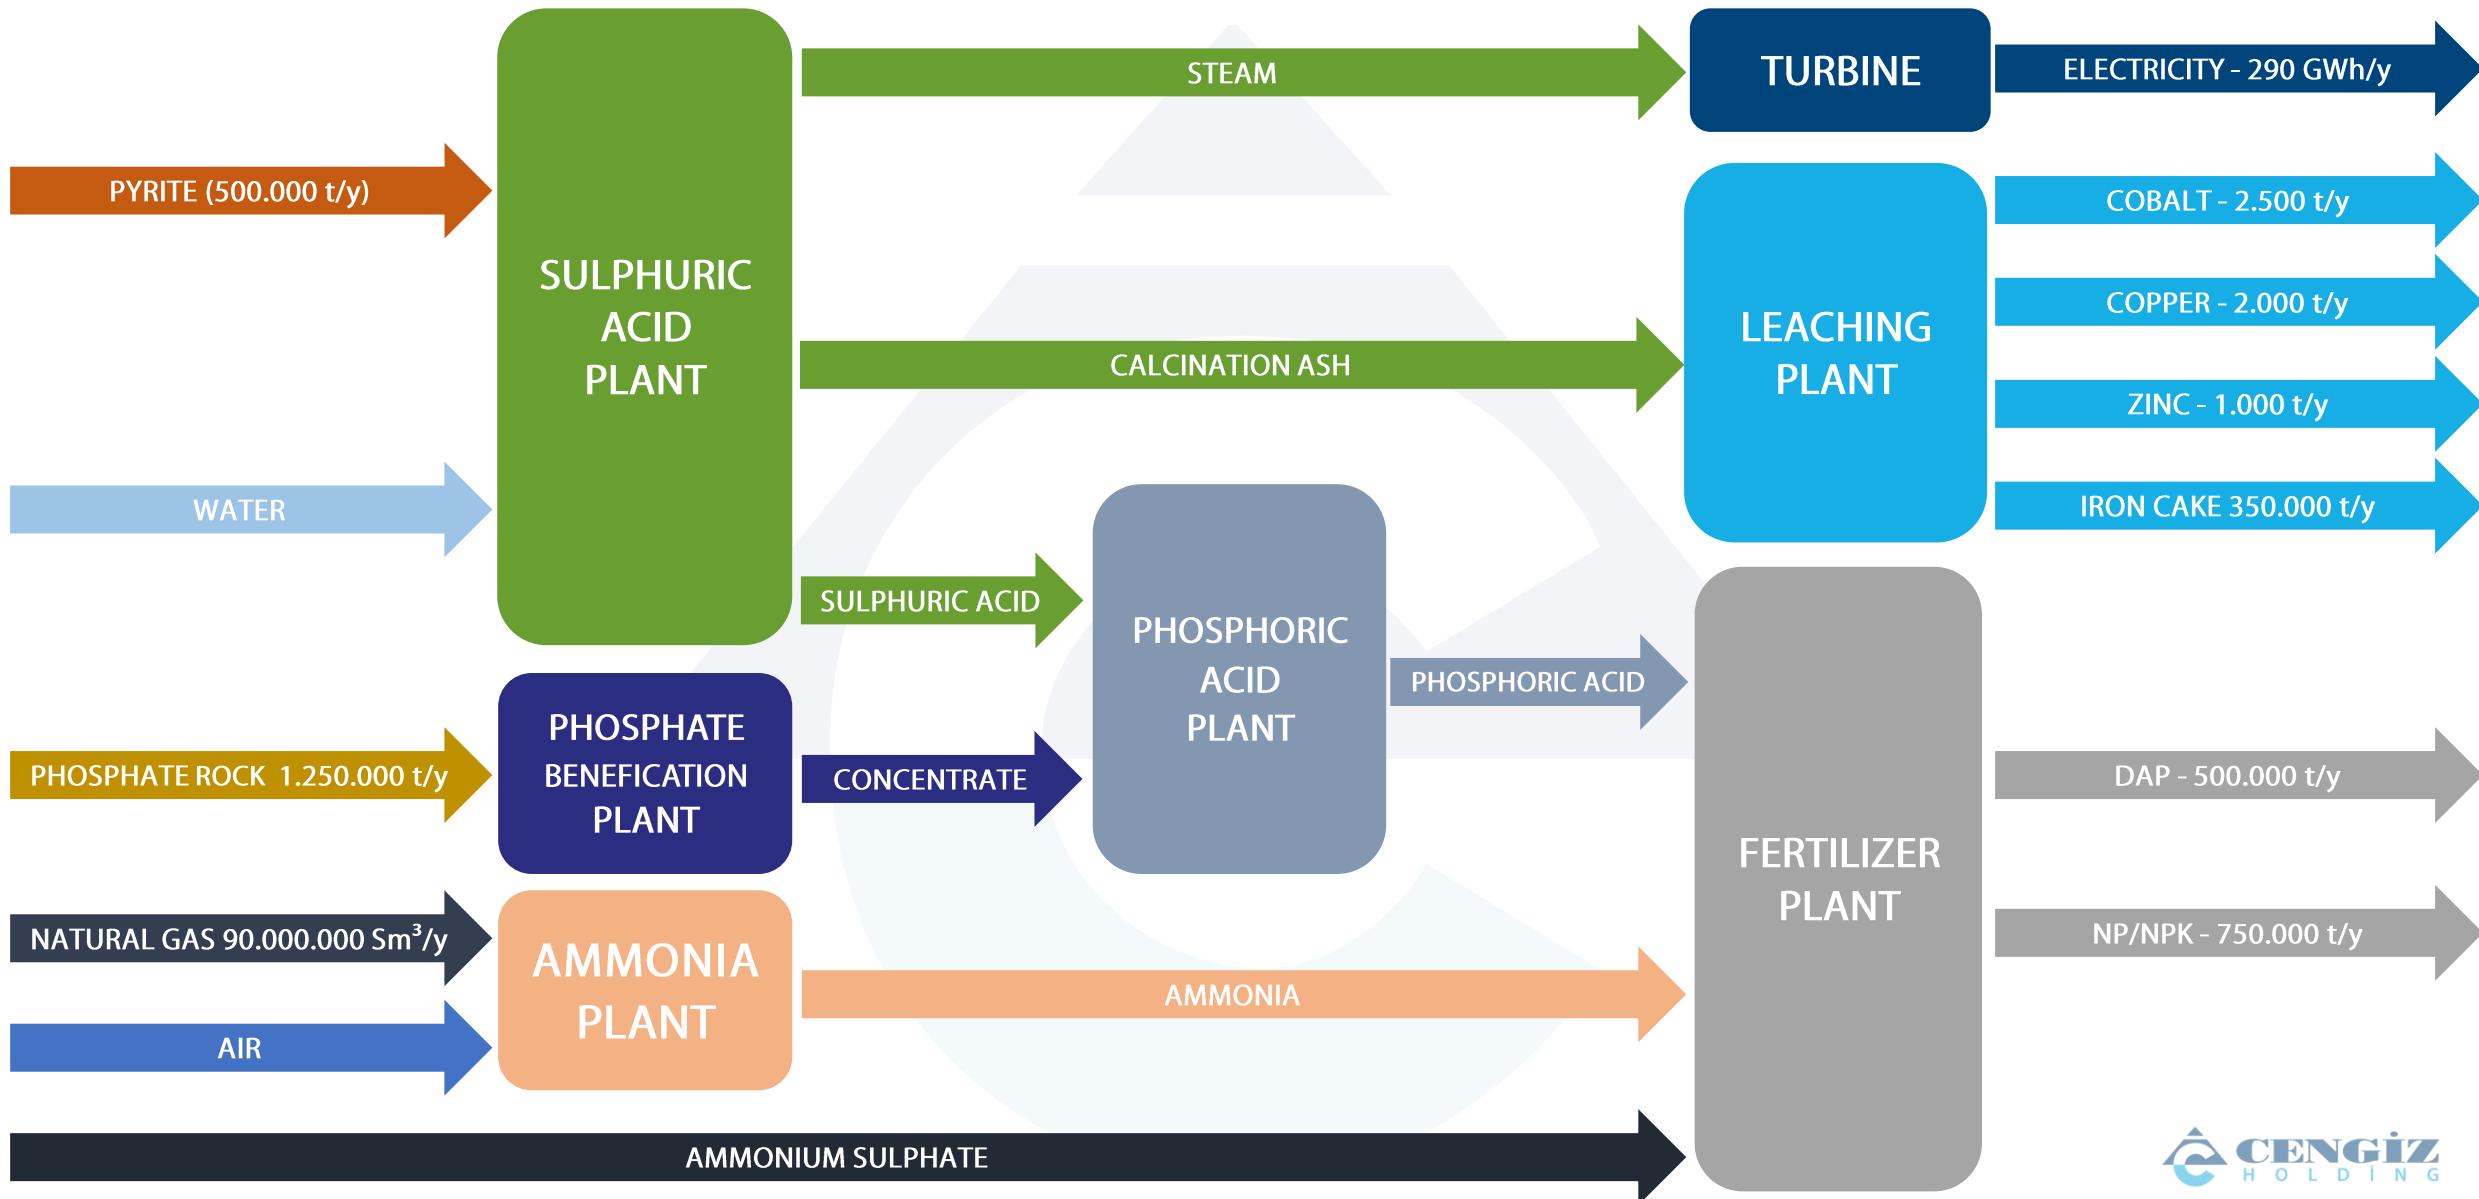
PYRITE (500.000 t/y)

WATER

PHOSPHATE ROCK 1.250.000 t/y

NATURAL GAS 90.000.000 Sm$^3$/y

AIR

SULPHURIC ACID PLANT

PHOSPHATE BENEFICATION PLANT

AMMONIA PLANT

STEAM

CALCINATION ASH

SULPHURIC ACID

CONCENTRATE

AMMONIA

AMMONIUM SULPHATE

PHOSPHORIC ACID PLANT

PHOSPHORIC ACID

TURBINE

ELECTRICITY - 290 GWh/y

LEACHING PLANT

COBALT - 2.500 t/y

COPPER - 2.000 t/y

ZINC - 1.000 t/y

IRON CAKE 350.000 t/y

FERTILIZER PLANT

DAP - 500.000 t/y

NP/NPK - 750.000 t/y

CENGİZ HOLDİNG